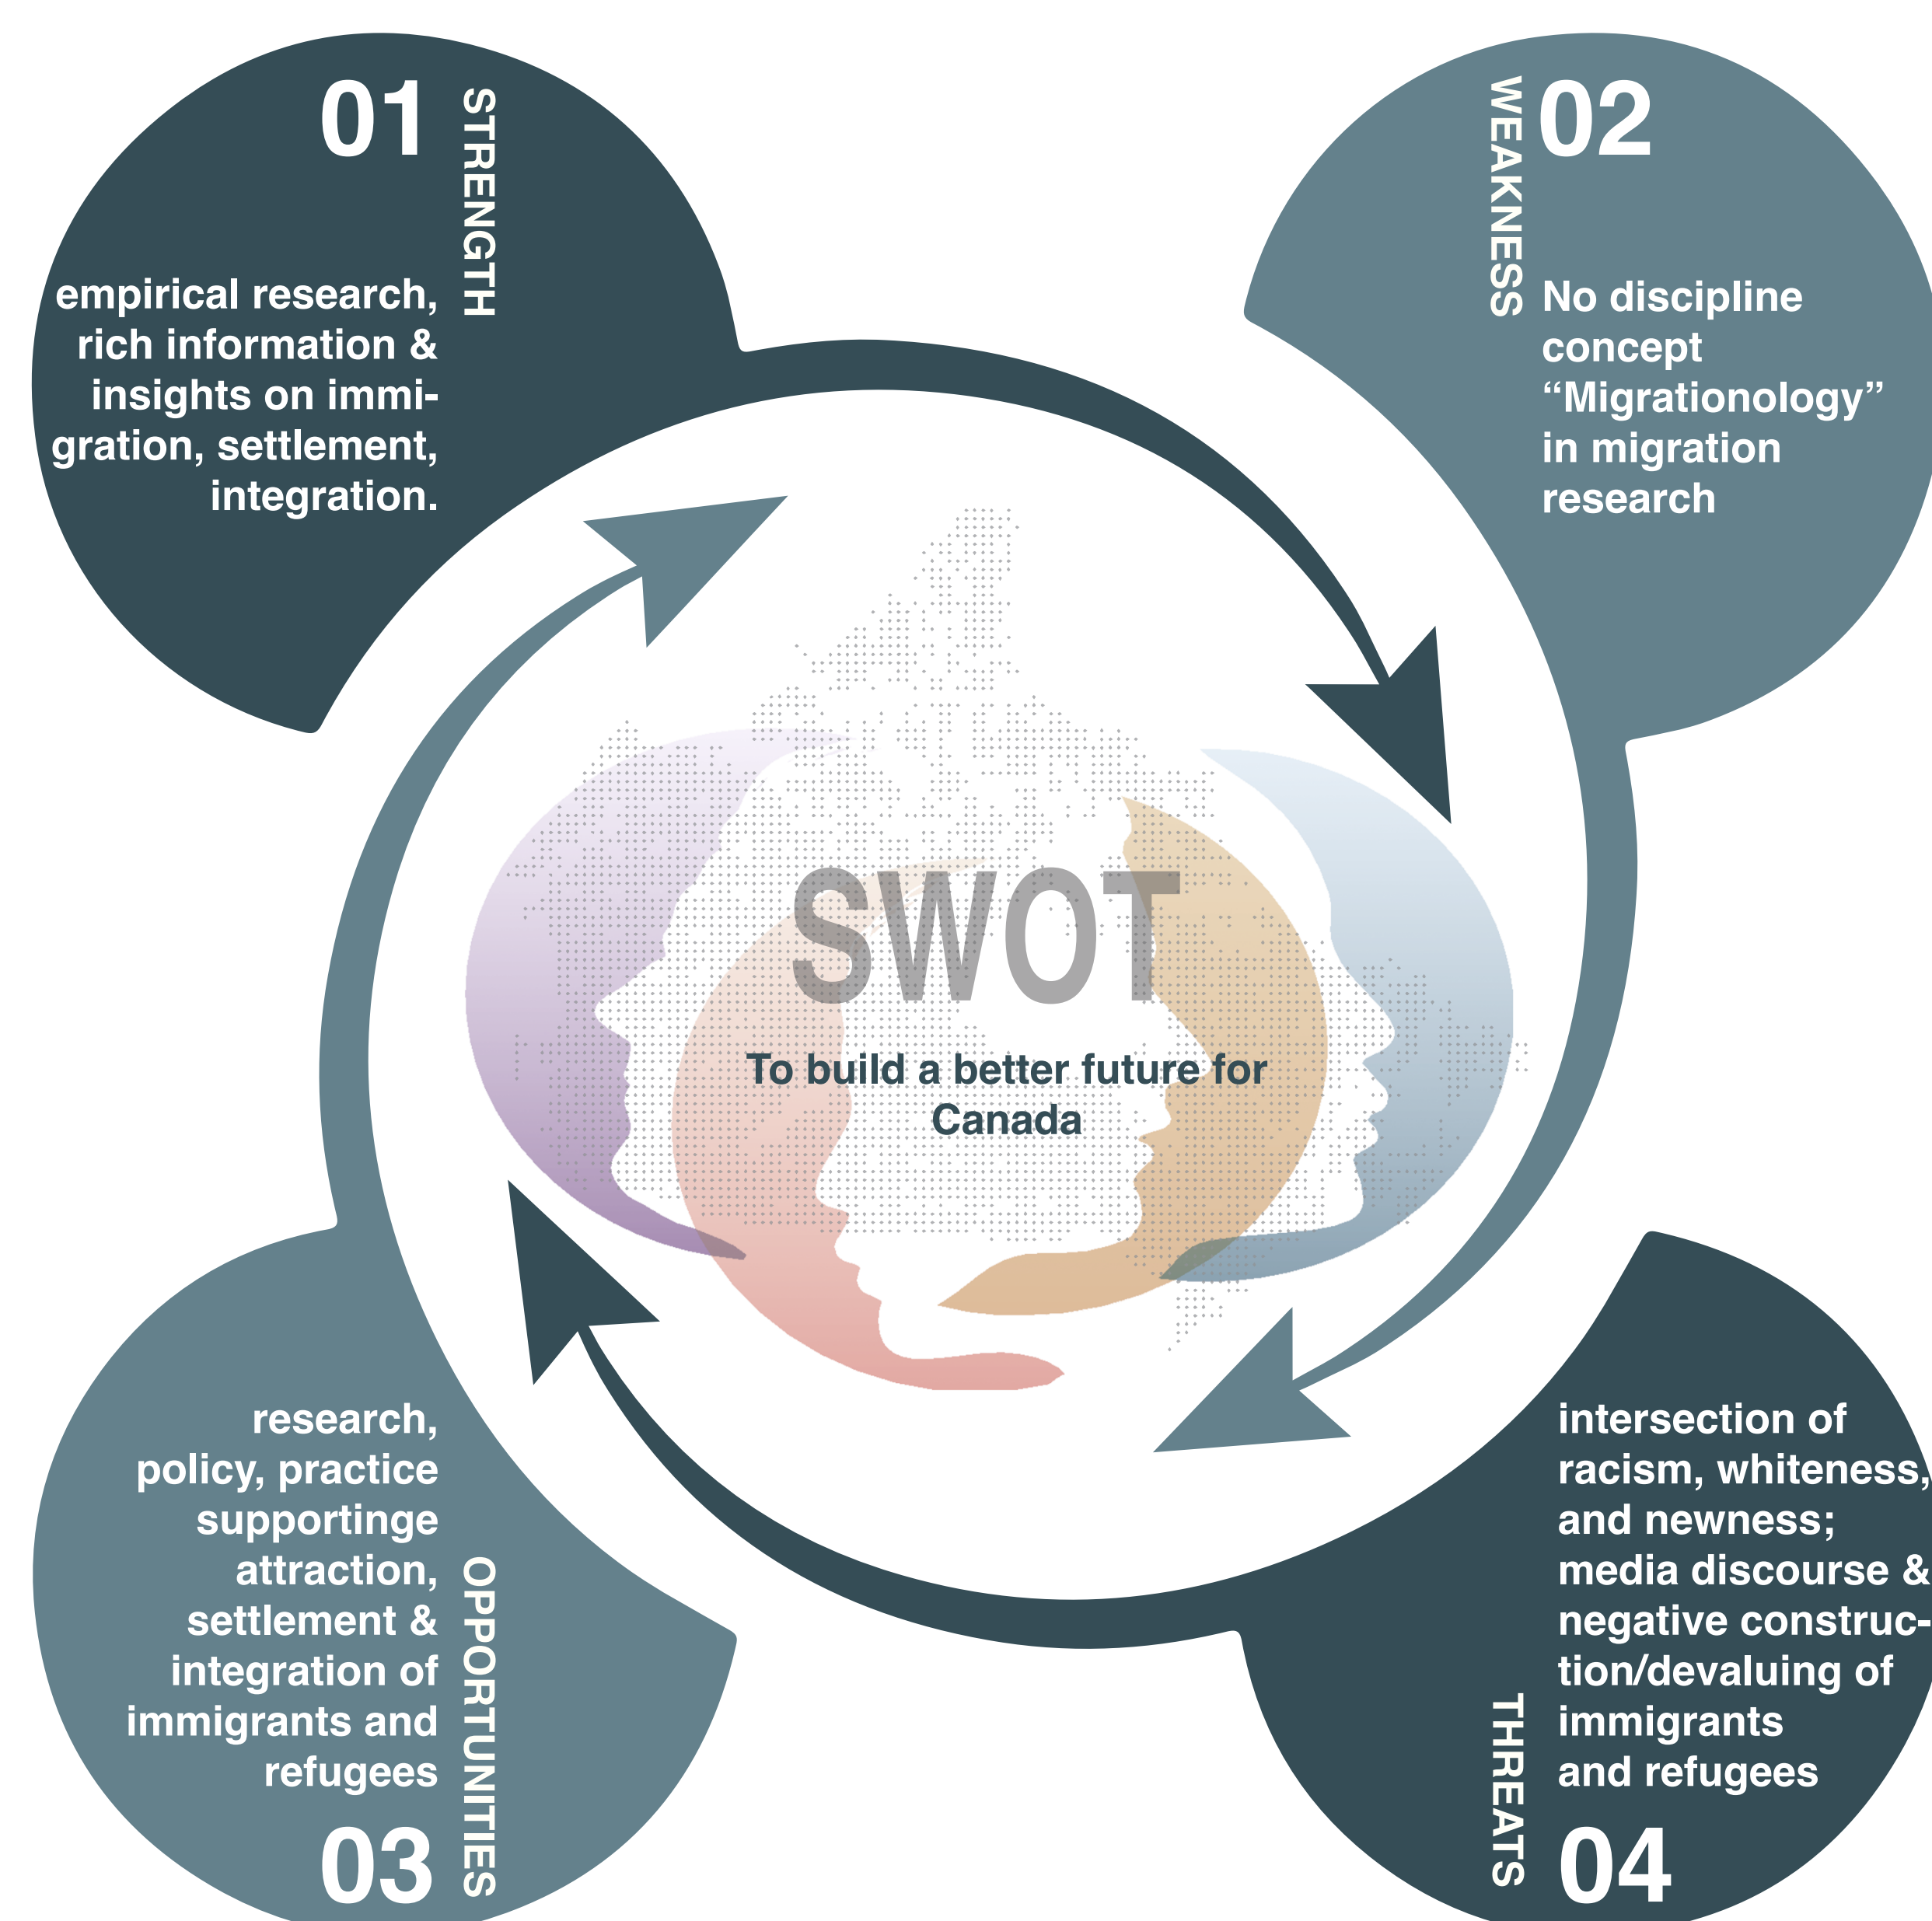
01 STRENGTH

empirical research, rich information & insights on immigration, settlement, integration.

02 WEAKNESS

No discipline concept “Migrationology” in migration research

SWOT

To build a better future for Canada

research, policy, practice supportinge attraction, settlement & integration of immigrants and refugees

03 OPPORTUNITIES

intersection of racism, whiteness, and newness; media discourse & negative construction/devaluing of immigrants and refugees

THREATS 04